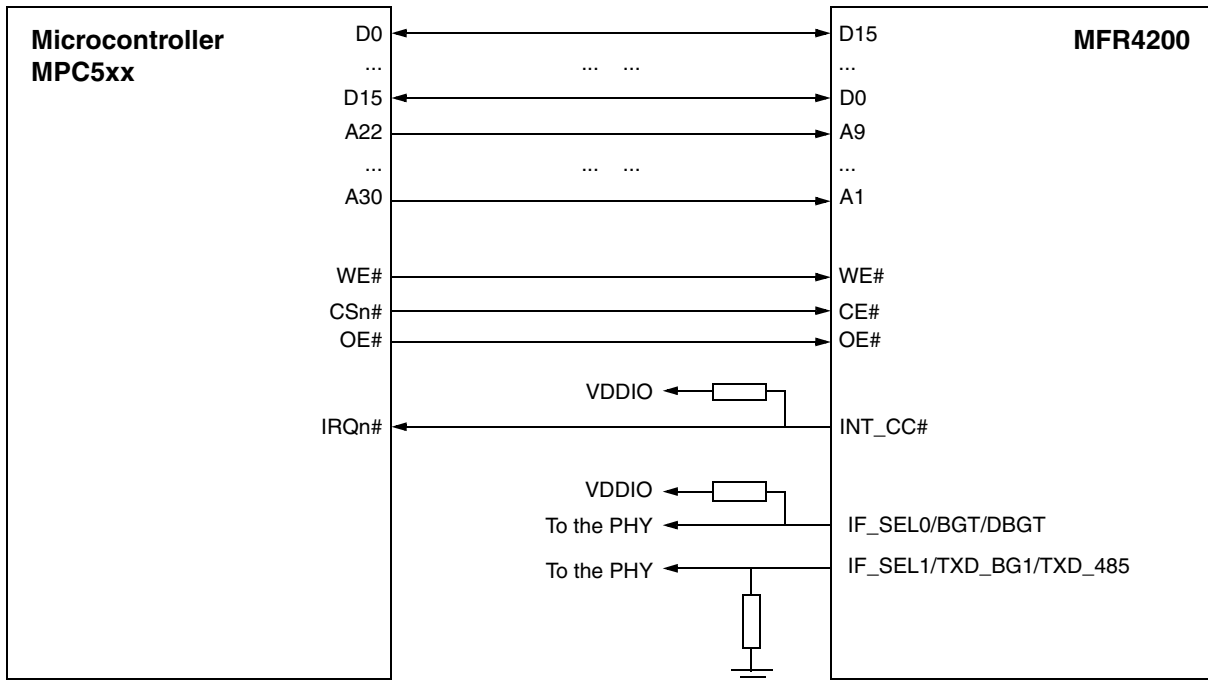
Microcontroller
MPC5xx

D0
...
D15
A22
...
A30

WE#
CSn#
OE#

IRQn#

... ...

... ...

VDDIO

VDDIO
To the PHY

To the PHY

D15
...
D0
A9
...
A1

WE#
CE#
OE#

INT_CC#

IF_SEL0/BGT/DBGT

IF_SEL1/TXD_BG1/TXD_485

MFR4200